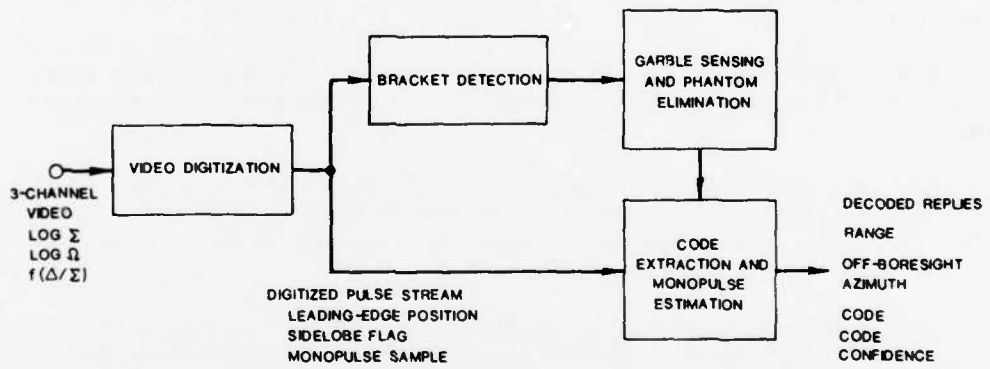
3-CHANNEL VIDEO
LOG $\Sigma$
LOG $\Omega$
$f(\Delta/\Sigma)$

VIDEO DIGITIZATION

BRACKET DETECTION

GARBLE SENSING AND PHANTOM ELIMINATION

CODE EXTRACTION AND MONOPULSE ESTIMATION

DIGITIZED PULSE STREAM
LEADING-EDGE POSITION
SIDELOBE FLAG
MONOPULSE SAMPLE

DECODED REPLIES
RANGE
OFF-BORESIGHT AZIMUTH
CODE
CODE CONFIDENCE